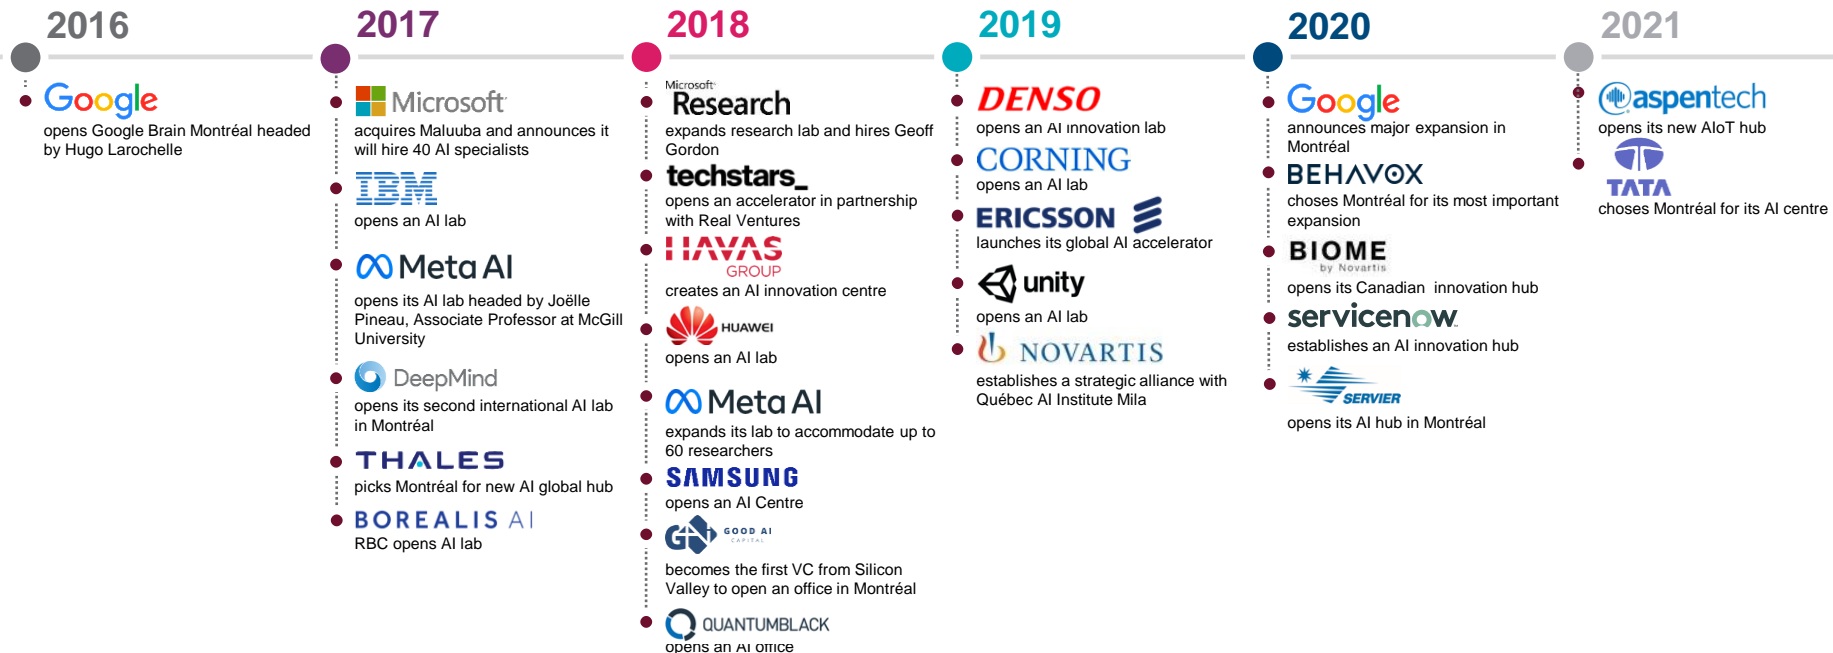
2016

Google
opens Google Brain Montréal headed by Hugo Larochelle

2017

Microsoft
acquires Maluuba and announces it will hire 40 AI specialists

IBM
opens an AI lab

Meta AI
opens its AI lab headed by Joëlle Pineau, Associate Professor at McGill University

DeepMind
opens its second international AI lab in Montréal

THALES
picks Montréal for new AI global hub

BOREALIS AI
RBC opens AI lab

2018

Microsoft Research
expands research lab and hires Geoff Gordon

techstars_
opens an accelerator in partnership with Real Ventures

HAVAS GROUP
creates an AI innovation centre

HUAWEI
opens an AI lab

Meta AI
expands its lab to accommodate up to 60 researchers

SAMSUNG
opens an AI Centre

GOOD AI CAPITAL
becomes the first VC from Silicon Valley to open an office in Montréal

QUANTUMBLACK
opens an AI office

2019

DENSO
opens an AI innovation lab

CORNING
opens an AI lab

ERICSSON
launches its global AI accelerator

unity
opens an AI lab

NOVARTIS
establishes a strategic alliance with Québec AI Institute Mila

2020

Google
announces major expansion in Montréal

BEHAVOX
choses Montréal for its most important expansion

BIOME by Novartis
opens its Canadian innovation hub

servicenow
establishes an AI innovation hub

SERVIER
opens its AI hub in Montréal

2021

aspentech
opens its new AIoT hub

TATA
choses Montréal for its AI centre